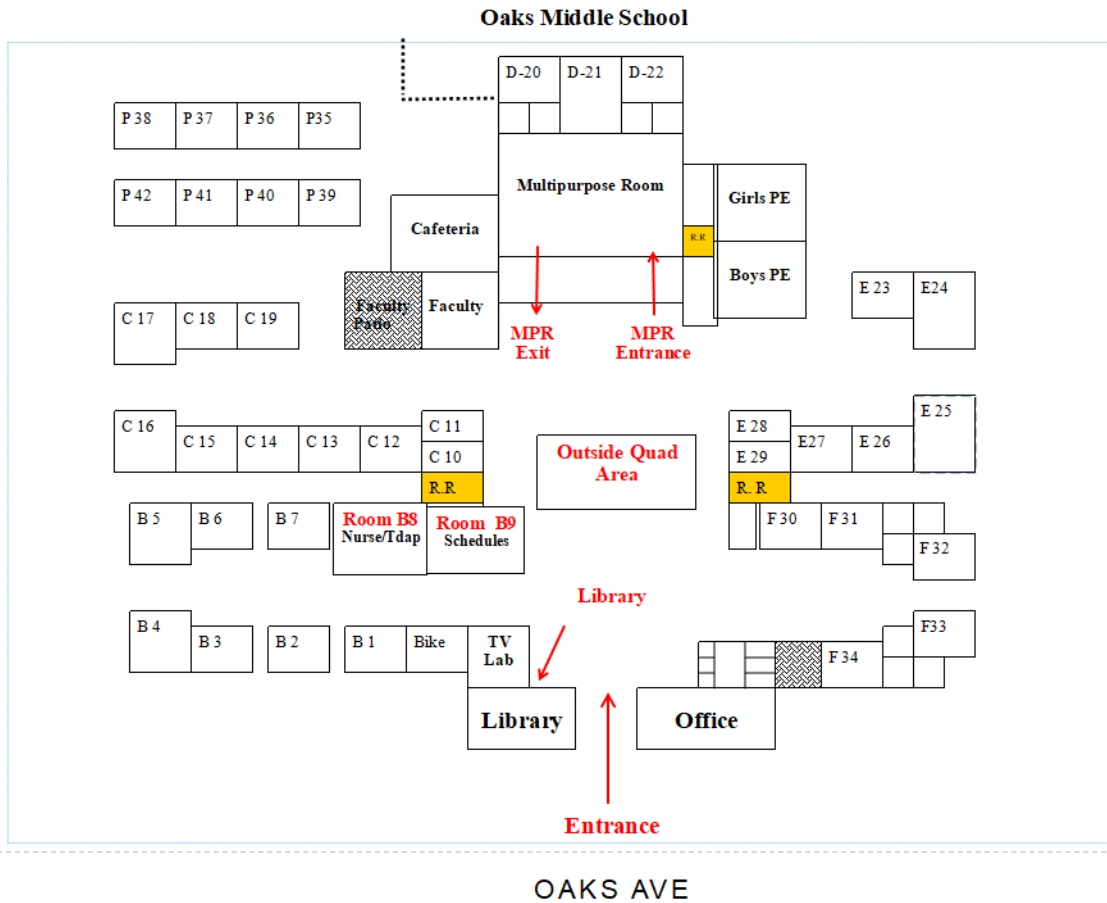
Oaks Middle School

D-20 D-21 D-22

P 38 P 37 P 36 P35

P 42 P 41 P 40 P 39

Multipurpose Room

Girls PE

R.R

Boys PE

Cafeteria

Faculty Patio

Faculty

MPR Exit

MPR Entrance

E 23 E24

C 17 C 18 C 19

C 16 C 15 C 14 C 13 C 12 C 11 C 10

R.R

Outside Quad Area

E 28 E 29 E27 E 26 E 25

R. R

B 5 B 6 B 7

Room B8 Nurse/Tdap

Room B9 Schedules

F 30 F31 F 32

Library

B 4 B 3 B 2 B 1 Bike TV Lab

F33 F 34

Library

Office

Entrance

OAKS AVE